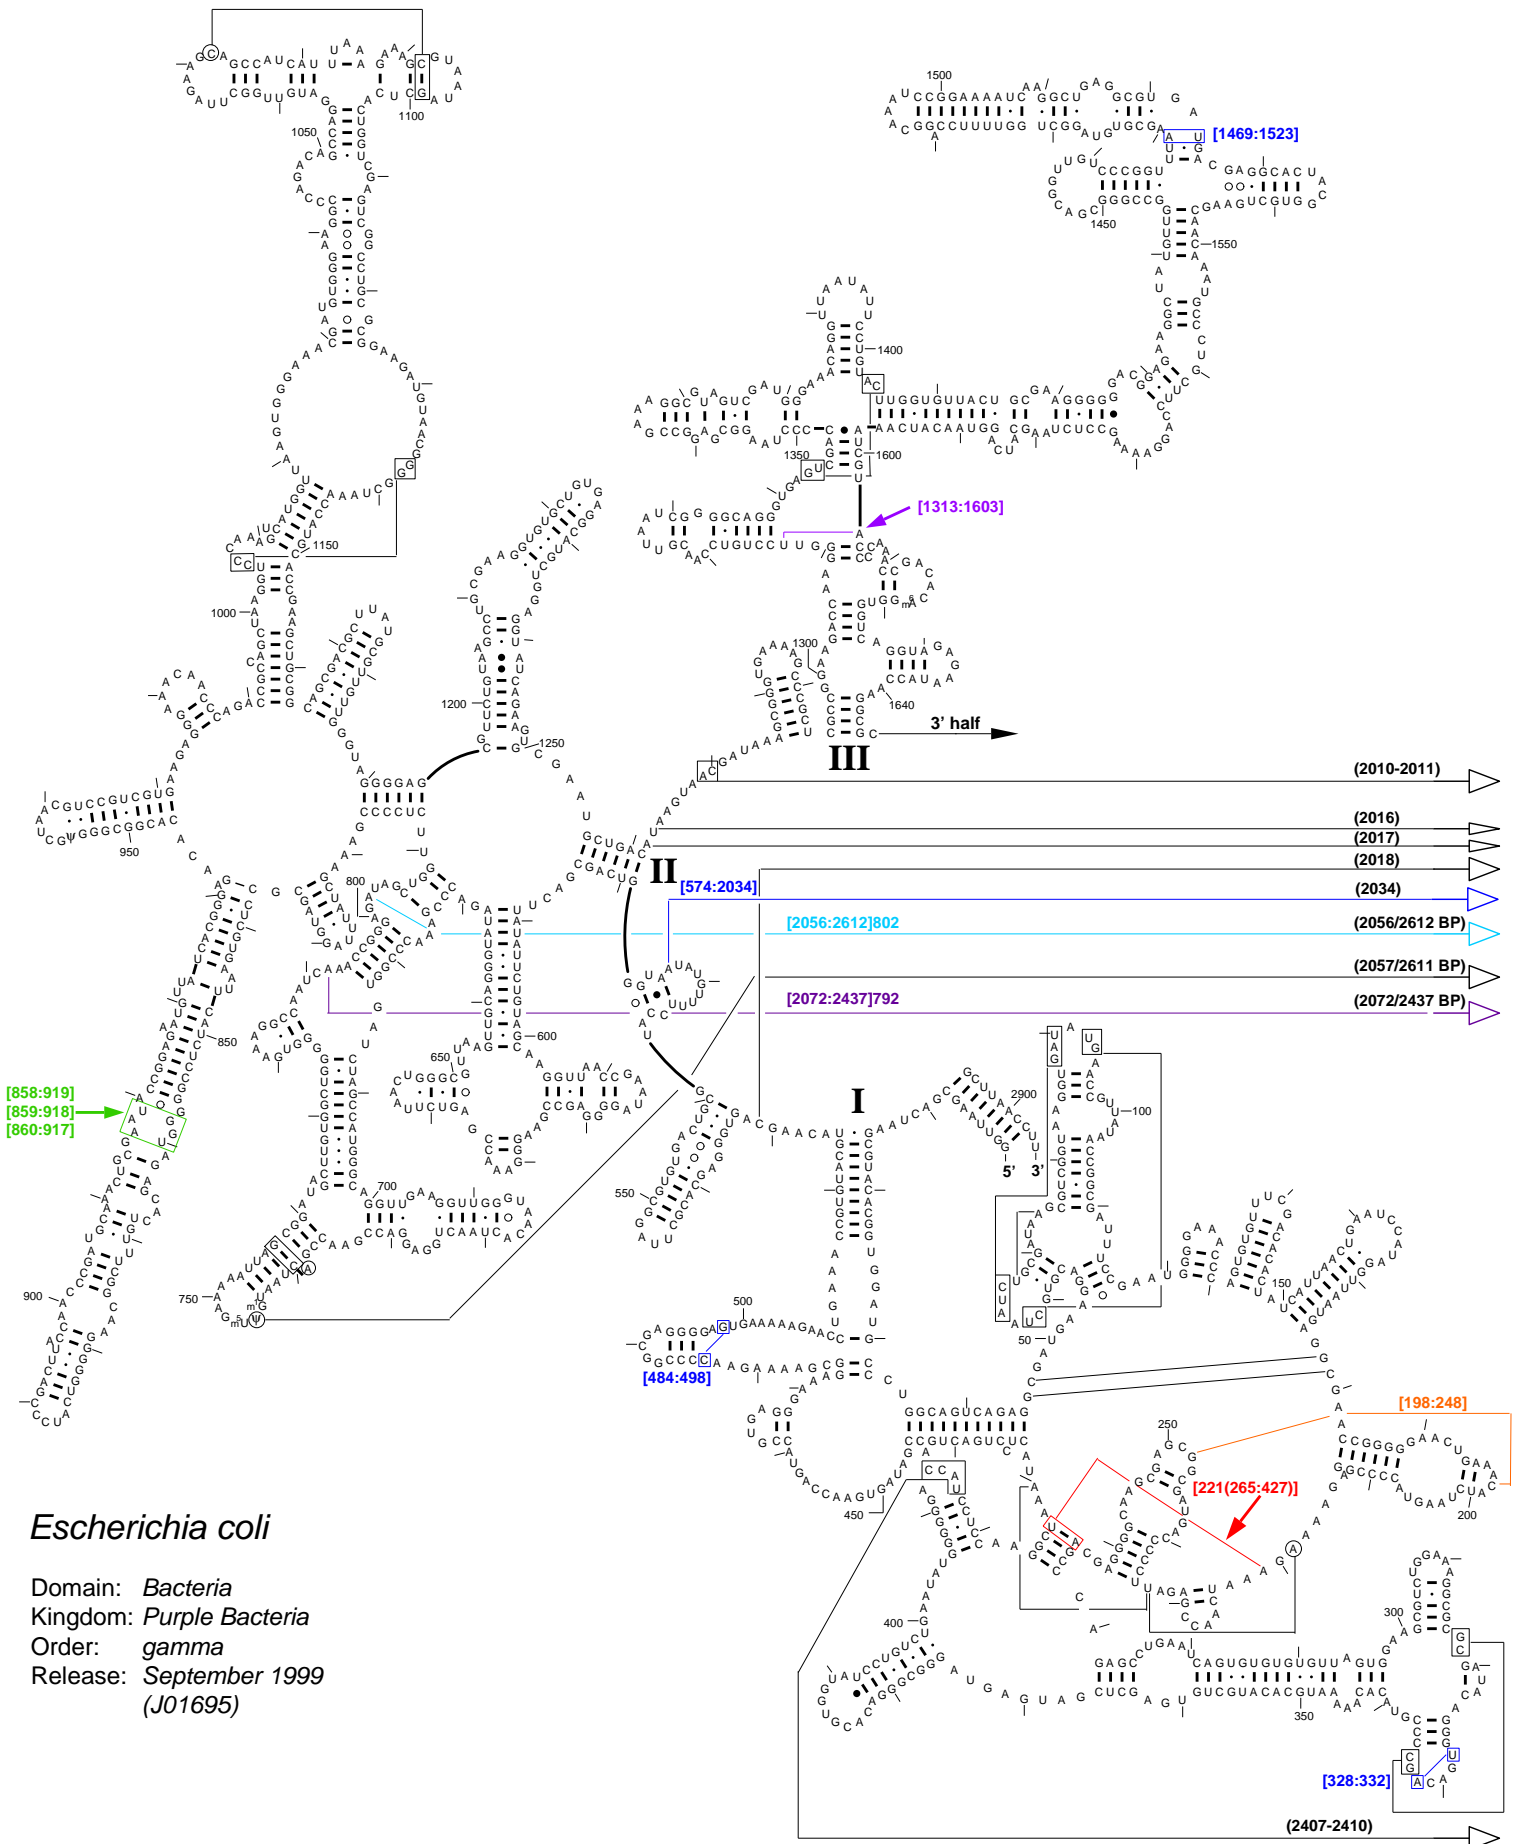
[1469:1523]

[1313:1603]

3' half

III

(2010-2011)

(2016)

(2017)

(2018)

(2034)

(2056/2612 BP)

(2057/2611 BP)

(2072/2437 BP)

II

[574:2034]

[2056:2612]802

[2072:2437]792

I

[858:919]
[859:918]
[860:917]

[484:498]

[198:248]

[221(265:427)]

[328:332]

(2407-2410)

1500
1450
1550
1400
1350
1600
1300
1640
1050
1100
1150
1000
950
1200
1250
800
850
900
650
600
700
750
550
500
450
400
350
300
250
200
150
100
50
2900

5' 3'

Escherichia coli

Domain: Bacteria
Kingdom: Purple Bacteria
Order: gamma
Release: September 1999
(J01695)